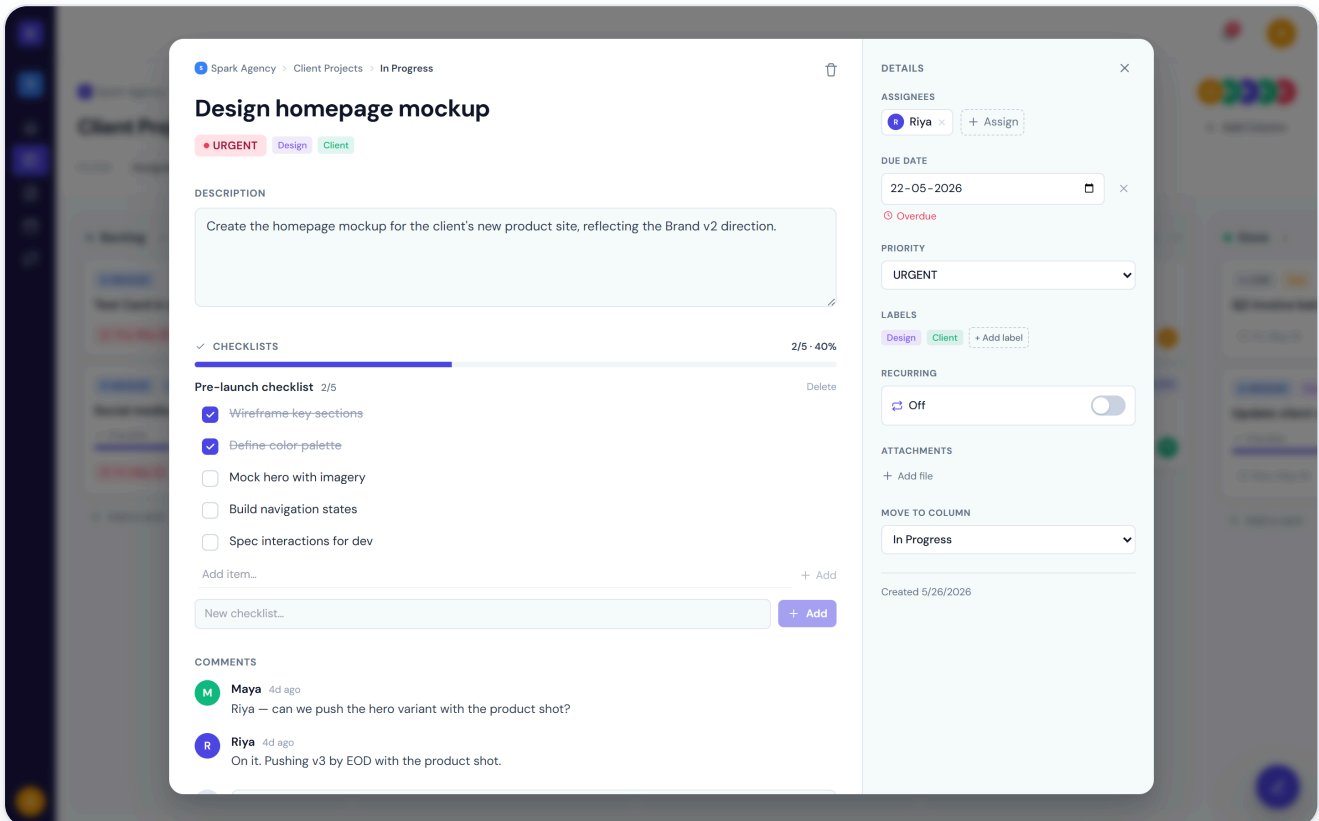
S Spark Agency > Client Projects > In Progress

Design homepage mockup

• URGENT Design Client

DESCRIPTION

Create the homepage mockup for the client's new product site, reflecting the Brand v2 direction.

✓ CHECKLISTS 2/5 · 40%

Pre-launch checklist 2/5 Delete

Wireframe key sections

Define color palette

Mock hero with imagery

Build navigation states

Spec interactions for dev

Add item... + Add

New checklist... + Add

COMMENTS

M Maya 4d ago
Riya — can we push the hero variant with the product shot?

R Riya 4d ago
On it. Pushing v3 by EOD with the product shot.

DETAILS

ASSIGNEES

R Riya × + Assign

DUE DATE

22-05-2026

Overdue

PRIORITY

URGENT

LABELS

Design Client + Add label

RECURRING

Off

ATTACHMENTS

+ Add file

MOVE TO COLUMN

In Progress

Created 5/26/2026